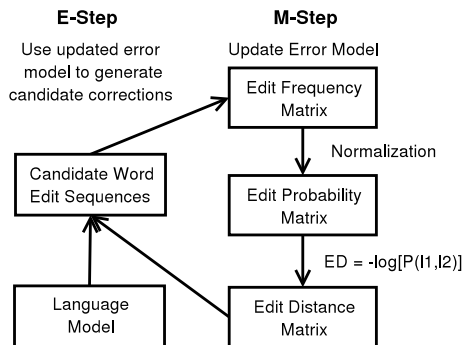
E-Step

Use updated error model to generate candidate corrections

M-Step

Update Error Model

Edit Frequency Matrix

Normalization

Candidate Word Edit Sequences

Edit Probability Matrix

ED = -log[P(l1,l2)]

Language Model

Edit Distance Matrix